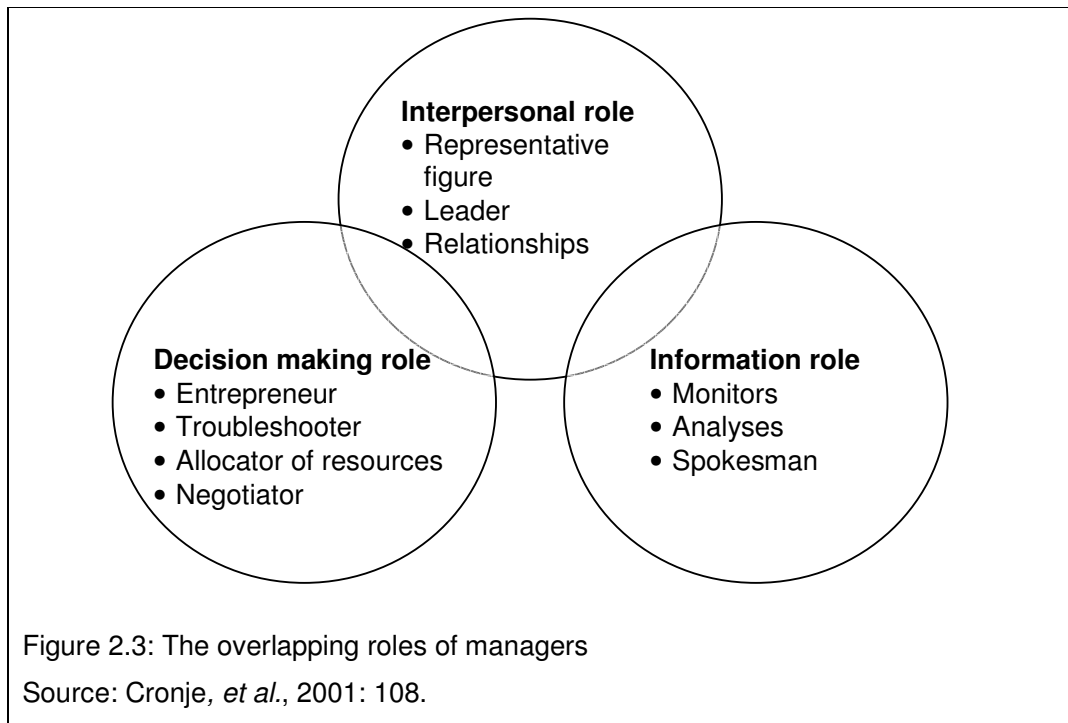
**Interpersonal role**
- Representative figure
- Leader
- Relationships

**Decision making role**
- Entrepreneur
- Troubleshooter
- Allocator of resources
- Negotiator

**Information role**
- Monitors
- Analyses
- Spokesman

Figure 2.3: The overlapping roles of managers

Source: Cronje, *et al*., 2001: 108.